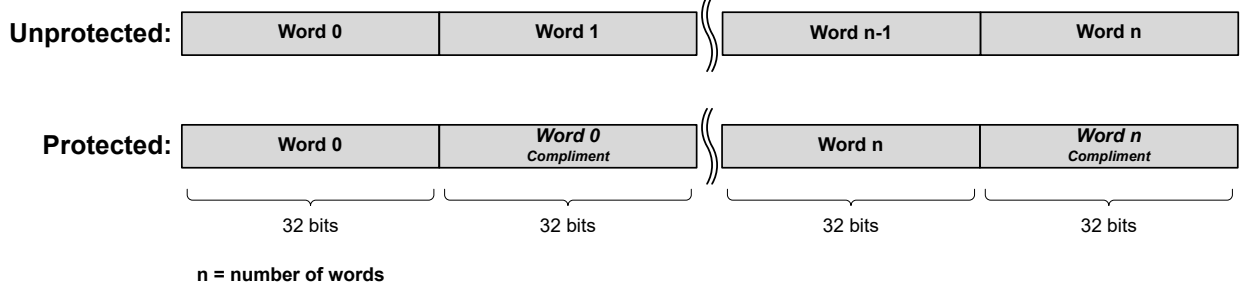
Unprotected:

| Word 0 | Word 1 | Word n-1 | Word n |
|---|---|---|---|

Protected:

| Word 0 | *Word 0* *Compliment* | Word n | *Word n* *Compliment* |
|---|---|---|---|
| 32 bits | 32 bits | 32 bits | 32 bits |

n = number of words